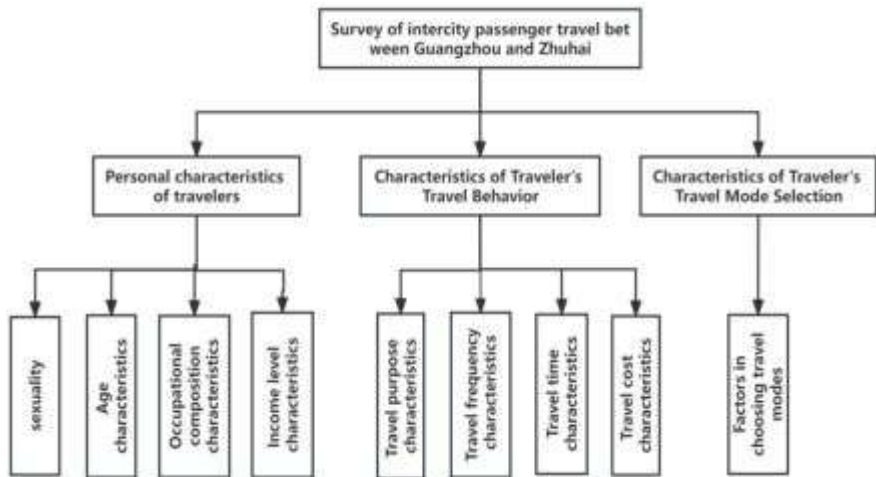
Survey of intercity passenger travel bet ween Guangzhou and Zhuhai

Personal characteristics of travelers

Characteristics of Traveler's Travel Behavior

Characteristics of Traveler's Travel Mode Selection

sexuality

Age characteristics

Occupational composition characteristics

Income level characteristics

Travel purpose characteristics

Travel frequency characteristics

Travel time characteristics

Travel cost characteristics

Factors in choosing travel modes